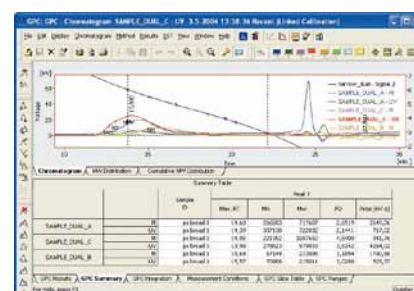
GPC: GPC - Chromatogram SAMPLE_DUAL_C : UV 3.5.2004 13:18:36 Recent (Linked Calibration)

File Edit Window Chromatogram Method Results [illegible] View Window Help

[mV]

Voltage

Sensor_Dual - Signal 2
SAMPLE_DUAL_A - RI
SAMPLE_DUAL_A - UV
SAMPLE_DUAL_C - RI
SAMPLE_DUAL_B - RI
SAMPLE_DUAL_B - UV

Time

[min]

Chromatogram | MW Distribution | Cumulative MW Distribution

Summary Table

| | | Sample ID | Mw/Mn [%] | Mn | Mw | PD | Area [mV.s] |
|---|---|---|---|---|---|---|---|
| SAMPLE_DUAL_A | RI | po broad 1 | 19,63 | 156083 | 717607 | 2,0519 | 2145,26 |
| | UV | po broad 1 | 19,39 | 107138 | 722832 | 2,1441 | 717,72 |
| SAMPLE_DUAL_C | RI | po broad 3 | 19,80 | 225362 | 1087642 | 4,8498 | 392,76 |
| | UV | po broad 3 | 19,90 | 279553 | 979830 | 3,5242 | 4264,32 |
| SAMPLE_DUAL_B | RI | po broad 2 | 19,64 | 97549 | 223806 | 2,2884 | 1740,38 |
| | UV | po broad 2 | 19,57 | 70000 | 219041 | 3,1286 | 505,77 |

GPC Results | GPC Summary | GPC Integration | Measurement Conditions | GPC Slice Table | GPC Ranges

For Help, press F1